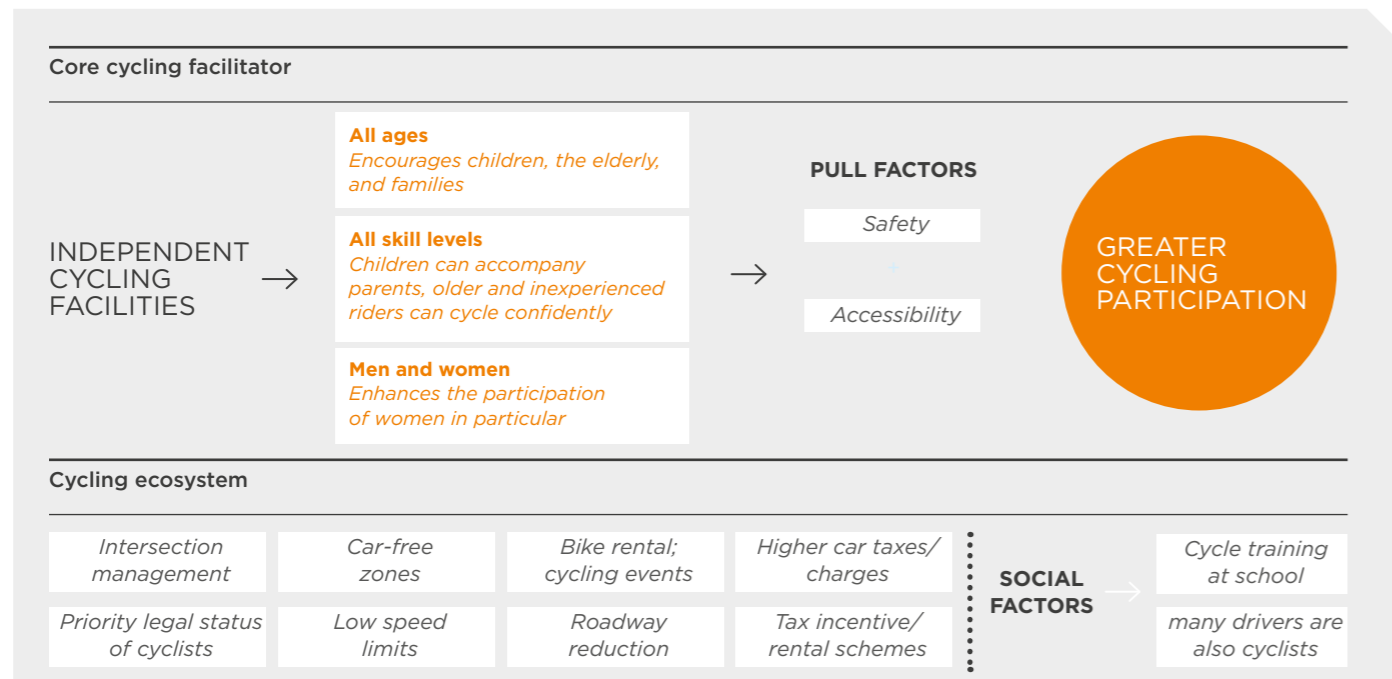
Core cycling facilitator

INDEPENDENT CYCLING FACILITIES

All ages
Encourages children, the elderly, and families

All skill levels
Children can accompany parents, older and inexperienced riders can cycle confidently

Men and women
Enhances the participation of women in particular

PULL FACTORS

Safety

+

Accessibility

GREATER CYCLING PARTICIPATION

Cycling ecosystem

| Intersection management | Car-free zones | Bike rental; cycling events | Higher car taxes/ charges |
|---|---|---|---|
| Priority legal status of cyclists | Low speed limits | Roadway reduction | Tax incentive/ rental schemes |

SOCIAL FACTORS

Cycle training at school

many drivers are also cyclists